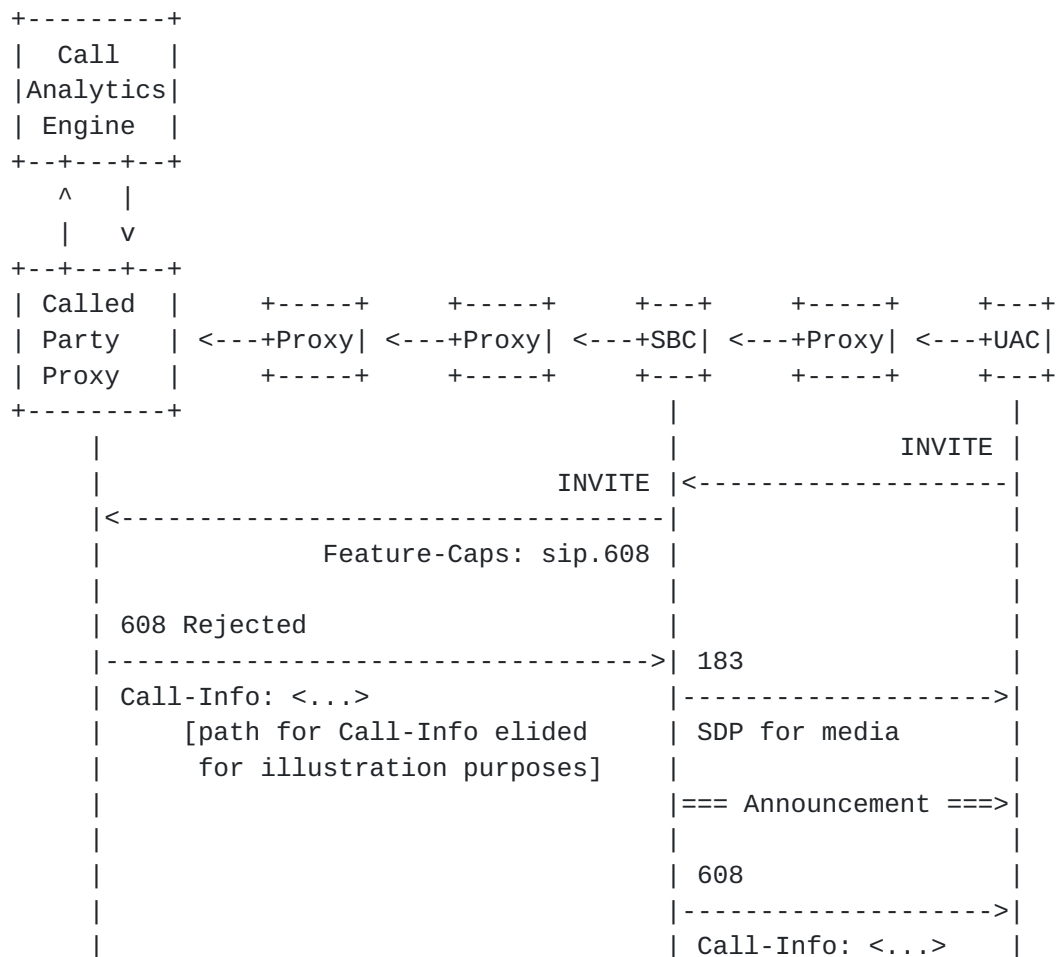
Call Analytics Engine

Called Party Proxy

Proxy

Proxy

SBC

Proxy

UAC

INVITE

INVITE

Feature-Caps: sip.608

608 Rejected

183

Call-Info: <...>

[path for Call-Info elided for illustration purposes]

SDP for media

=== Announcement ===>

608

Call-Info: <...>